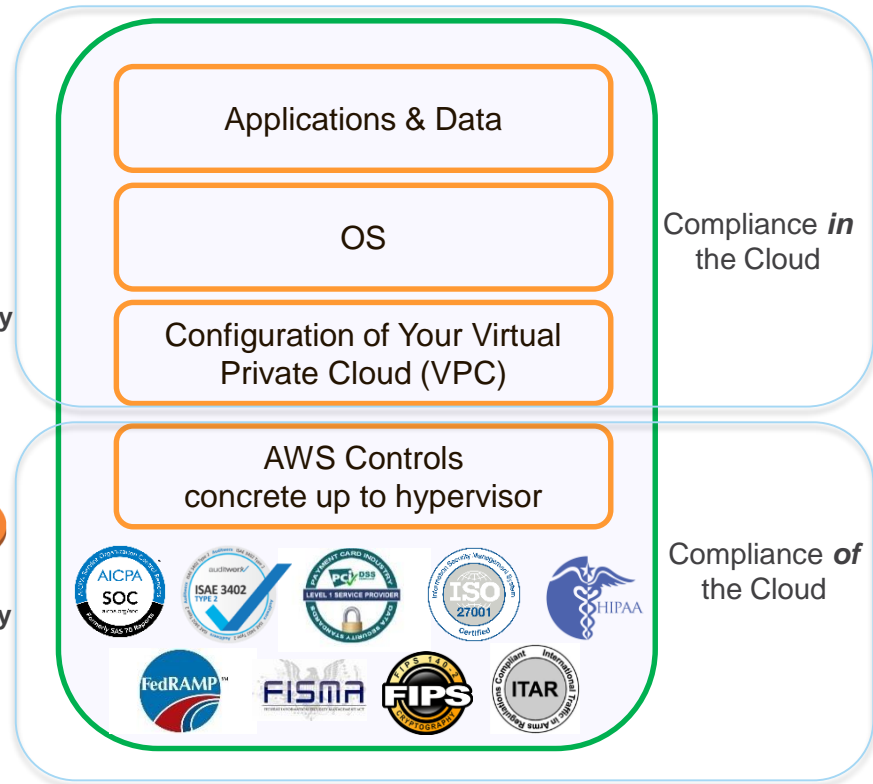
y

y

Applications & Data

OS

Configuration of Your Virtual Private Cloud (VPC)

Compliance *in* the Cloud

AWS Controls concrete up to hypervisor

Compliance *of* the Cloud

AICPA SOC Formerly SAS 70 Reports

auditwerk ISAE 3402 TYPE 2

PAYMENT CARD INDUSTRY PCI DSS LEVEL 1 SERVICE PROVIDER DATA SECURITY STANDARD

Information Security Management System ISO 27001 Certified

HIPAA

FedRAMP™

FISMA

FIPS 140-2 FIPS CRYPTOGRAPHY

Compliant International Traffic in Arms Regulations ITAR